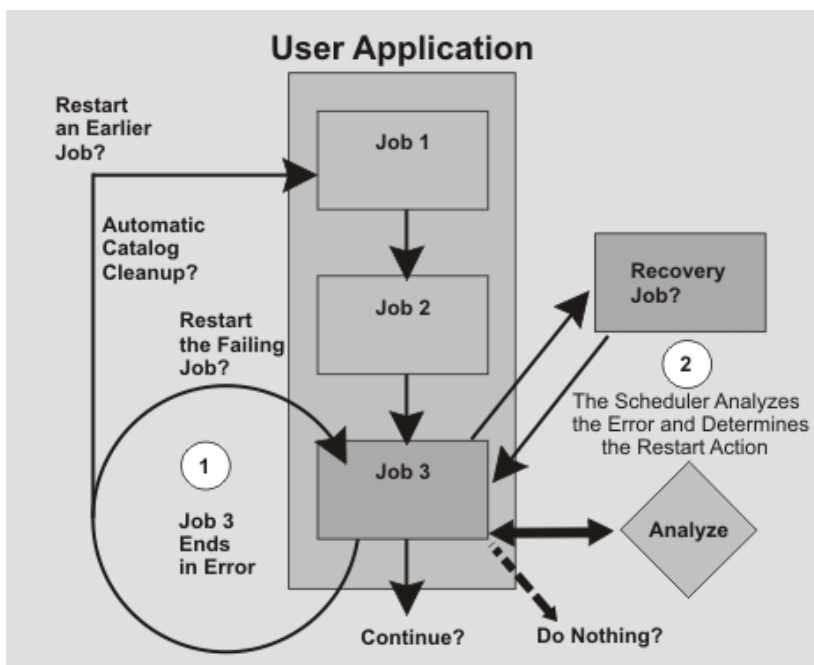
User Application

Restart an Earlier Job?

Job 1

Automatic Catalog Cleanup?

Job 2

Recovery Job?

Restart the Failing Job?

2

The Scheduler Analyzes the Error and Determines the Restart Action

1

Job 3

Job 3 Ends in Error

Analyze

Continue?

Do Nothing?